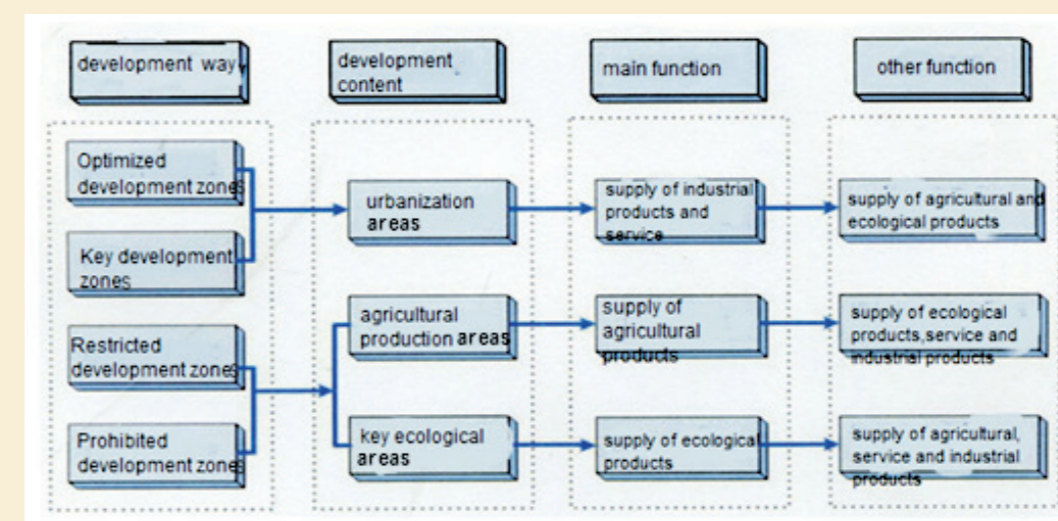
development way

development content

main function

other function

Optimized development zones

Key development zones

Restricted development zones

Prohibited development zones

urbanization areas

agricultural production areas

key ecological areas

supply of industrial products and service

supply of agricultural products

supply of ecological products

supply of agricultural and ecological products

supply of ecological products,service and industrial products

supply of agricultural, service and industrial products